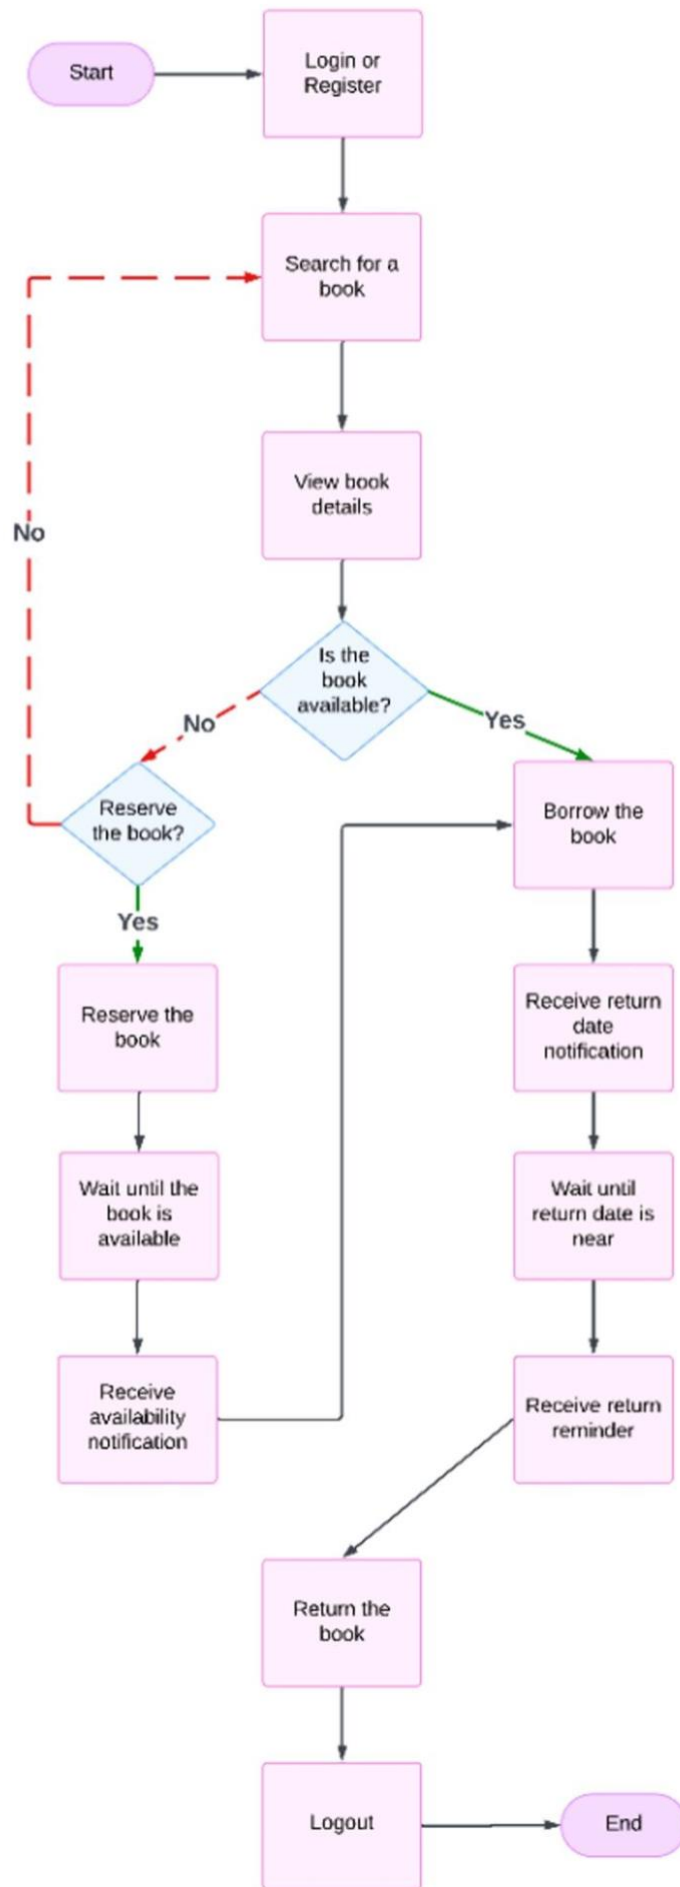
Start

Login or Register

Search for a book

No

View book details

Is the book available?

No

Yes

Reserve the book?

Borrow the book

Yes

Reserve the book

Receive return date notification

Wait until the book is available

Wait until return date is near

Receive availability notification

Receive return reminder

Return the book

Logout

End